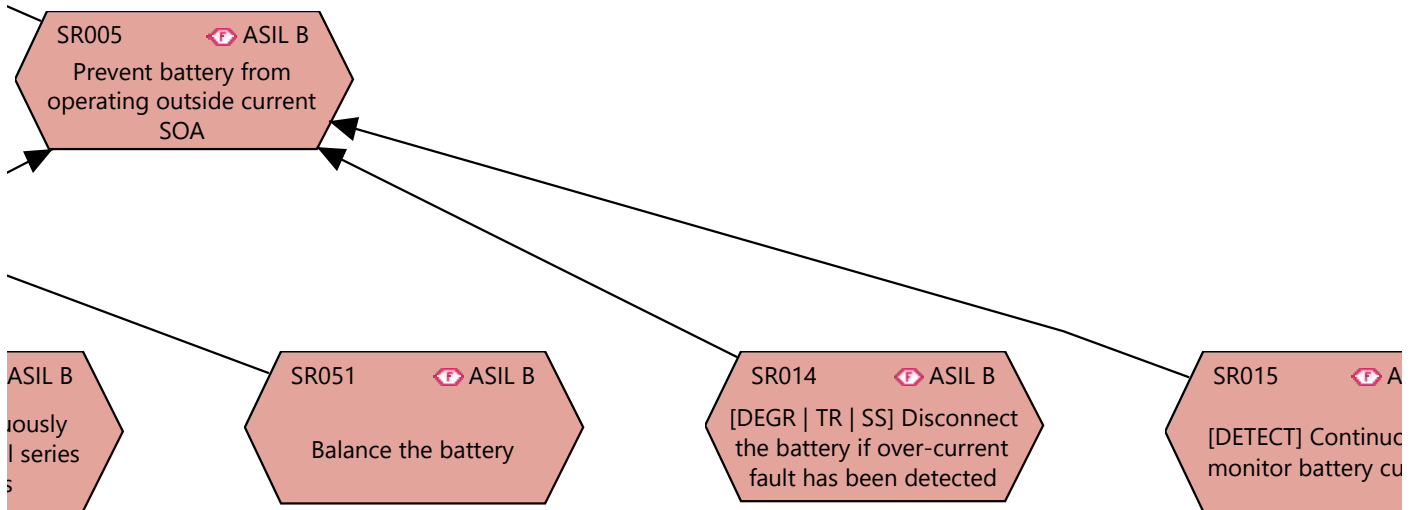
SR005 F ASIL B
Prevent battery from operating outside current SOA

ASIL B
uously
l series
s

SR051 F ASIL B
Balance the battery

SR014 F ASIL B
[DEGR | TR | SS] Disconnect the battery if over-current fault has been detected

SR015 F A
[DETECT] Continu
monitor battery cu